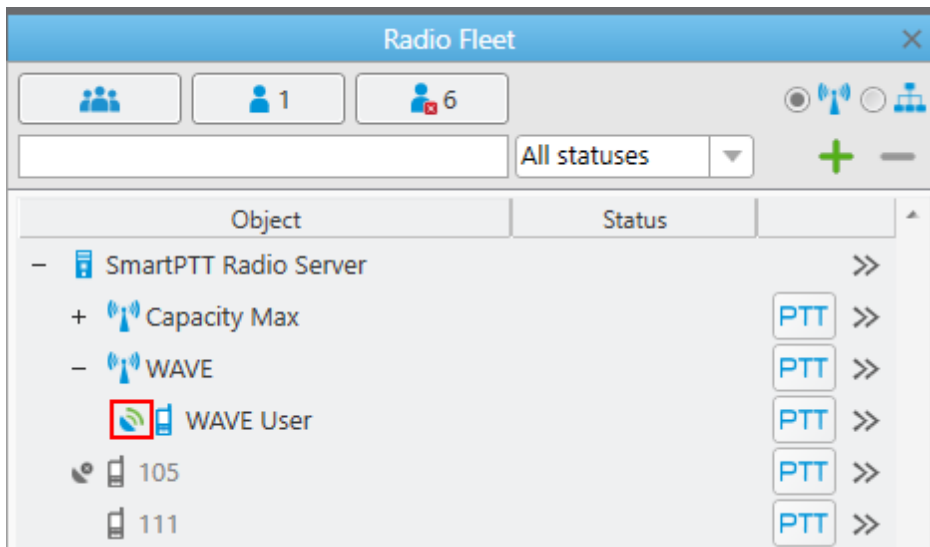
Radio Fleet

1
6

All statuses

| Object | Status | |
|---|---|---|
| – SmartPTT Radio Server | | » |
| + Capacity Max | | PTT » |
| – WAVE | | PTT » |
| WAVE User | | PTT » |
| 105 | | PTT » |
| 111 | | PTT » |